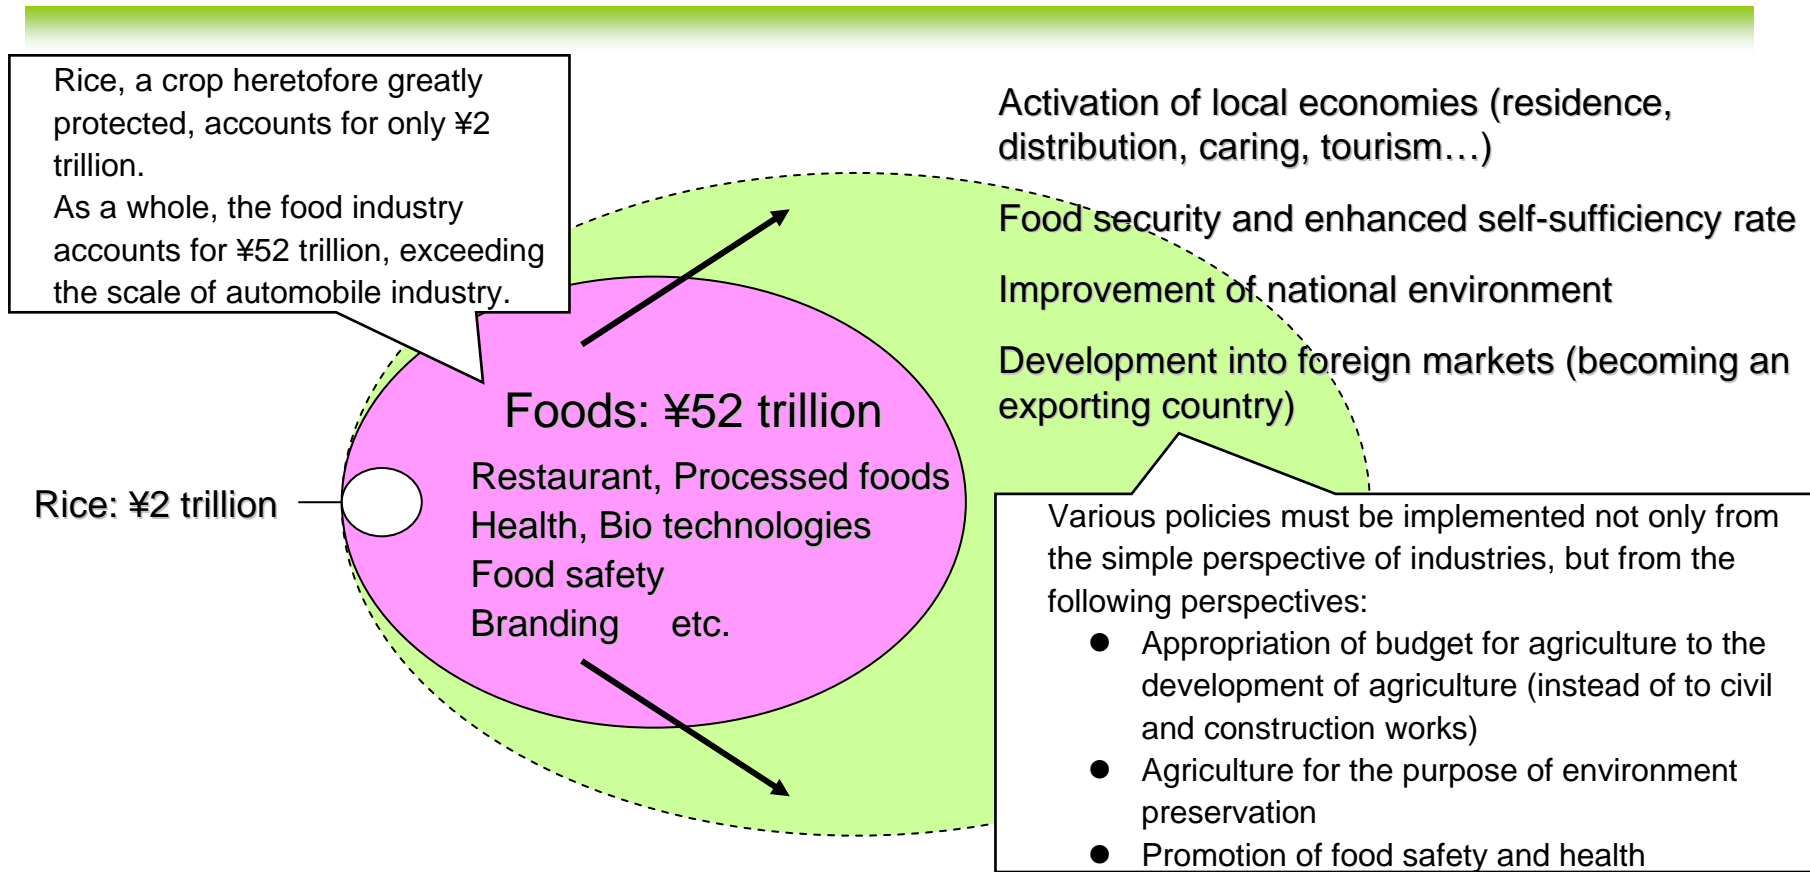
Rice, a crop heretofore greatly protected, accounts for only ¥2 trillion.
As a whole, the food industry accounts for ¥52 trillion, exceeding the scale of automobile industry.

Activation of local economies (residence, distribution, caring, tourism…)

Food security and enhanced self-sufficiency rate

Improvement of national environment

Development into foreign markets (becoming an exporting country)

Foods: ¥52 trillion

Restaurant, Processed foods
Health, Bio technologies
Food safety
Branding etc.

Rice: ¥2 trillion

Various policies must be implemented not only from the simple perspective of industries, but from the following perspectives:

- Appropriation of budget for agriculture to the development of agriculture (instead of to civil and construction works)
- Agriculture for the purpose of environment preservation
- Promotion of food safety and health